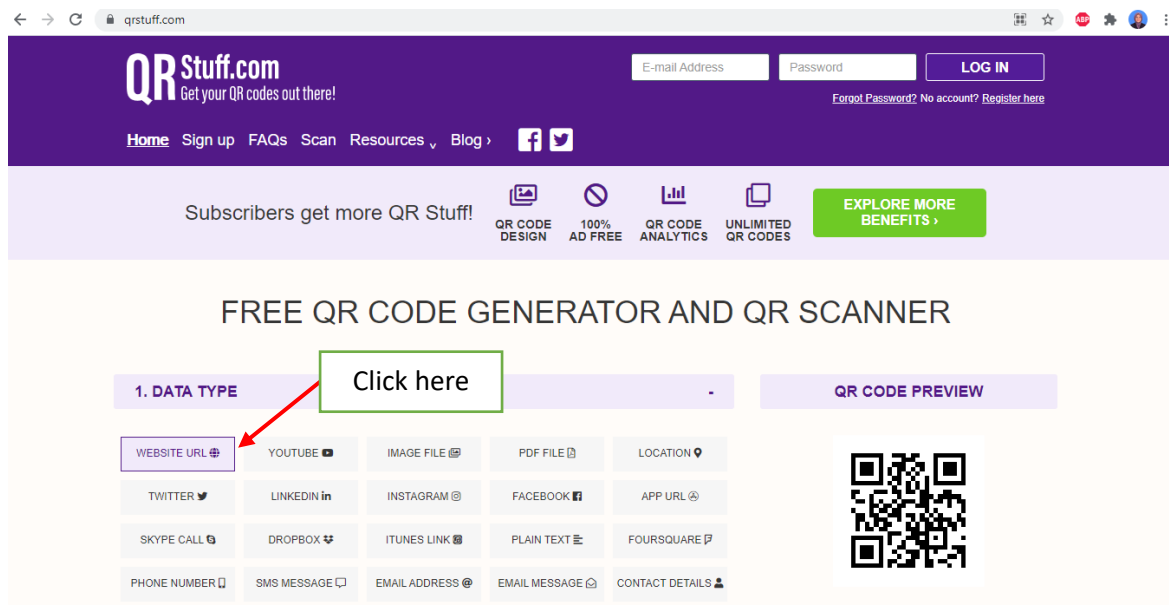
qrstuff.com

QR Stuff.com
Get your QR codes out there!

E-mail Address
Password
LOG IN

Forgot Password? No account? Register here

Home Sign up FAQs Scan Resources Blog ›

Subscribers get more QR Stuff!

QR CODE DESIGN
100% AD FREE
QR CODE ANALYTICS
UNLIMITED QR CODES

EXPLORE MORE BENEFITS ›

FREE QR CODE GENERATOR AND QR SCANNER

1. DATA TYPE
Click here
-

QR CODE PREVIEW

| WEBSITE URL | YOUTUBE | IMAGE FILE | PDF FILE | LOCATION |
|---|---|---|---|---|
| TWITTER | LINKEDIN | INSTAGRAM | FACEBOOK | APP URL |
| SKYPE CALL | DROPBOX | ITUNES LINK | PLAIN TEXT | FOURSQUARE |
| PHONE NUMBER | SMS MESSAGE | EMAIL ADDRESS | EMAIL MESSAGE | CONTACT DETAILS |